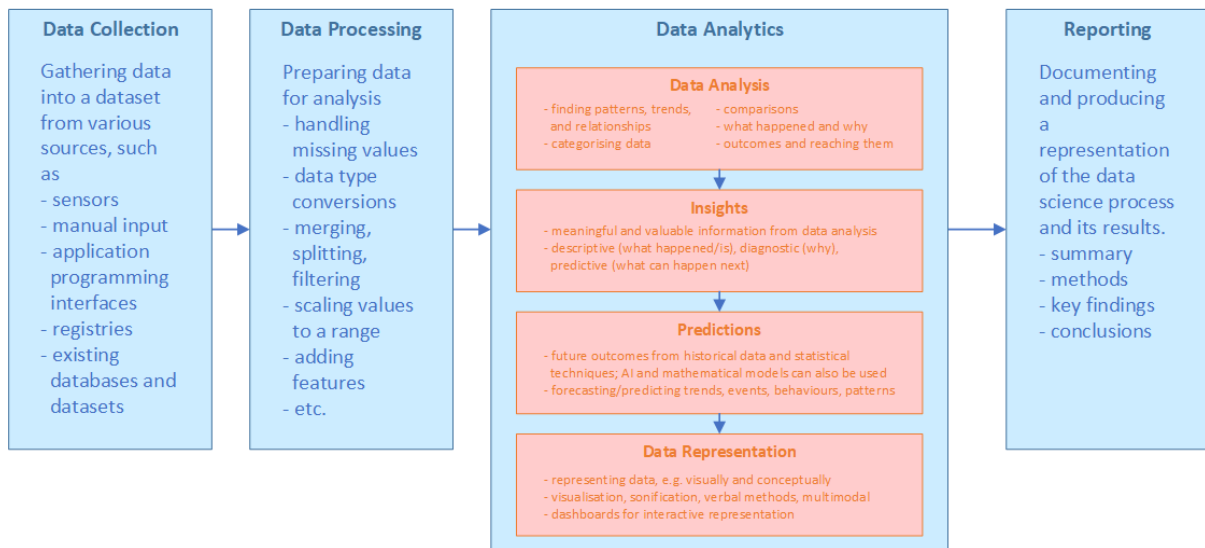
Data Collection

Gathering data into a dataset from various sources, such as
- sensors
- manual input
- application programming interfaces
- registries
- existing databases and datasets

Data Processing

Preparing data for analysis
- handling missing values
- data type conversions
- merging, splitting, filtering
- scaling values to a range
- adding features
- etc.

Data Analytics

Data Analysis

- finding patterns, trends, and relationships
- categorising data
- comparisons
- what happened and why
- outcomes and reaching them

Insights

- meaningful and valuable information from data analysis
- descriptive (what happened/is), diagnostic (why), predictive (what can happen next)

Predictions

- future outcomes from historical data and statistical techniques; AI and mathematical models can also be used
- forecasting/predicting trends, events, behaviours, patterns

Data Representation

- representing data, e.g. visually and conceptually
- visualisation, sonification, verbal methods, multimodal
- dashboards for interactive representation

Reporting

Documenting and producing a representation of the data science process and its results.
- summary
- methods
- key findings
- conclusions